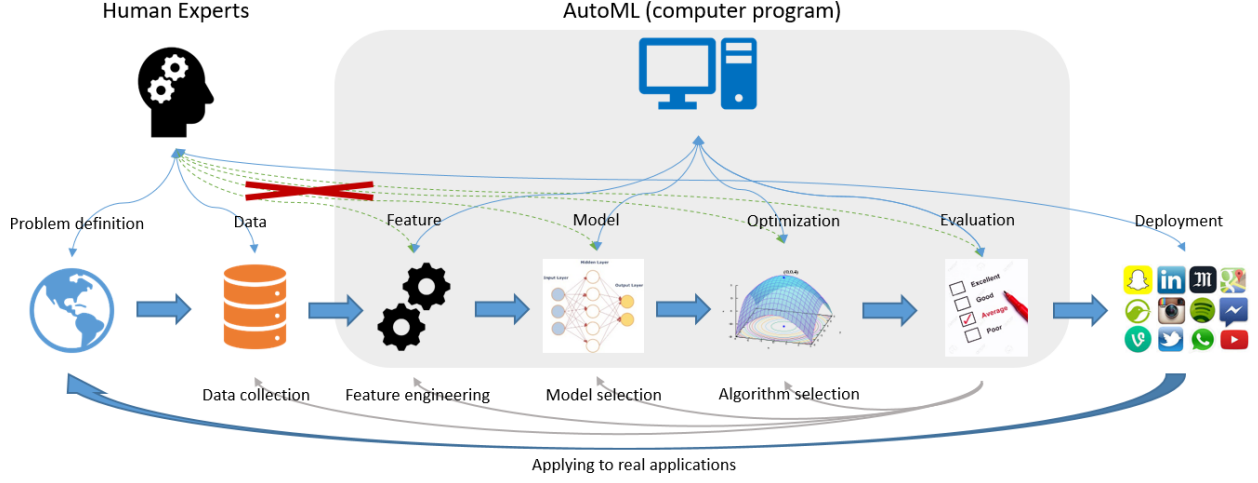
Human Experts

AutoML (computer program)

Problem definition

Data

Feature

Model

Optimization

Evaluation

Deployment

Hidden Layer

Input Layer

Output Layer

Excellent

Good

Average

Poor

Data collection

Feature engineering

Model selection

Algorithm selection

Applying to real applications